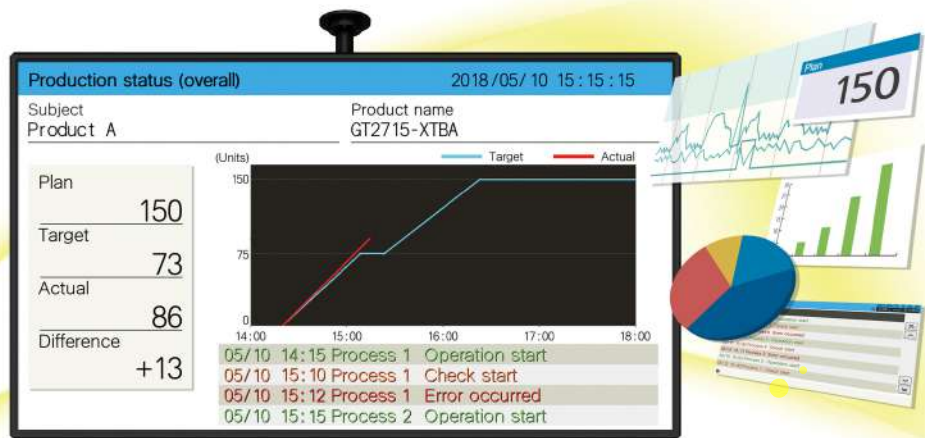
Production status (overall) 2018/05/10 15:15:15

Subject
Product A

Product name
GT2715-XTBA

Plan
150
Target
73
Actual
86
Difference
+13

(Units)
Target
Actual
150
75
0
14:00
15:00
16:00
17:00
18:00

05/10 14:15 Process 1 Operation start
05/10 15:10 Process 1 Check start
05/10 15:12 Process 1 Error occurred
05/10 15:15 Process 2 Operation start

Plan
150